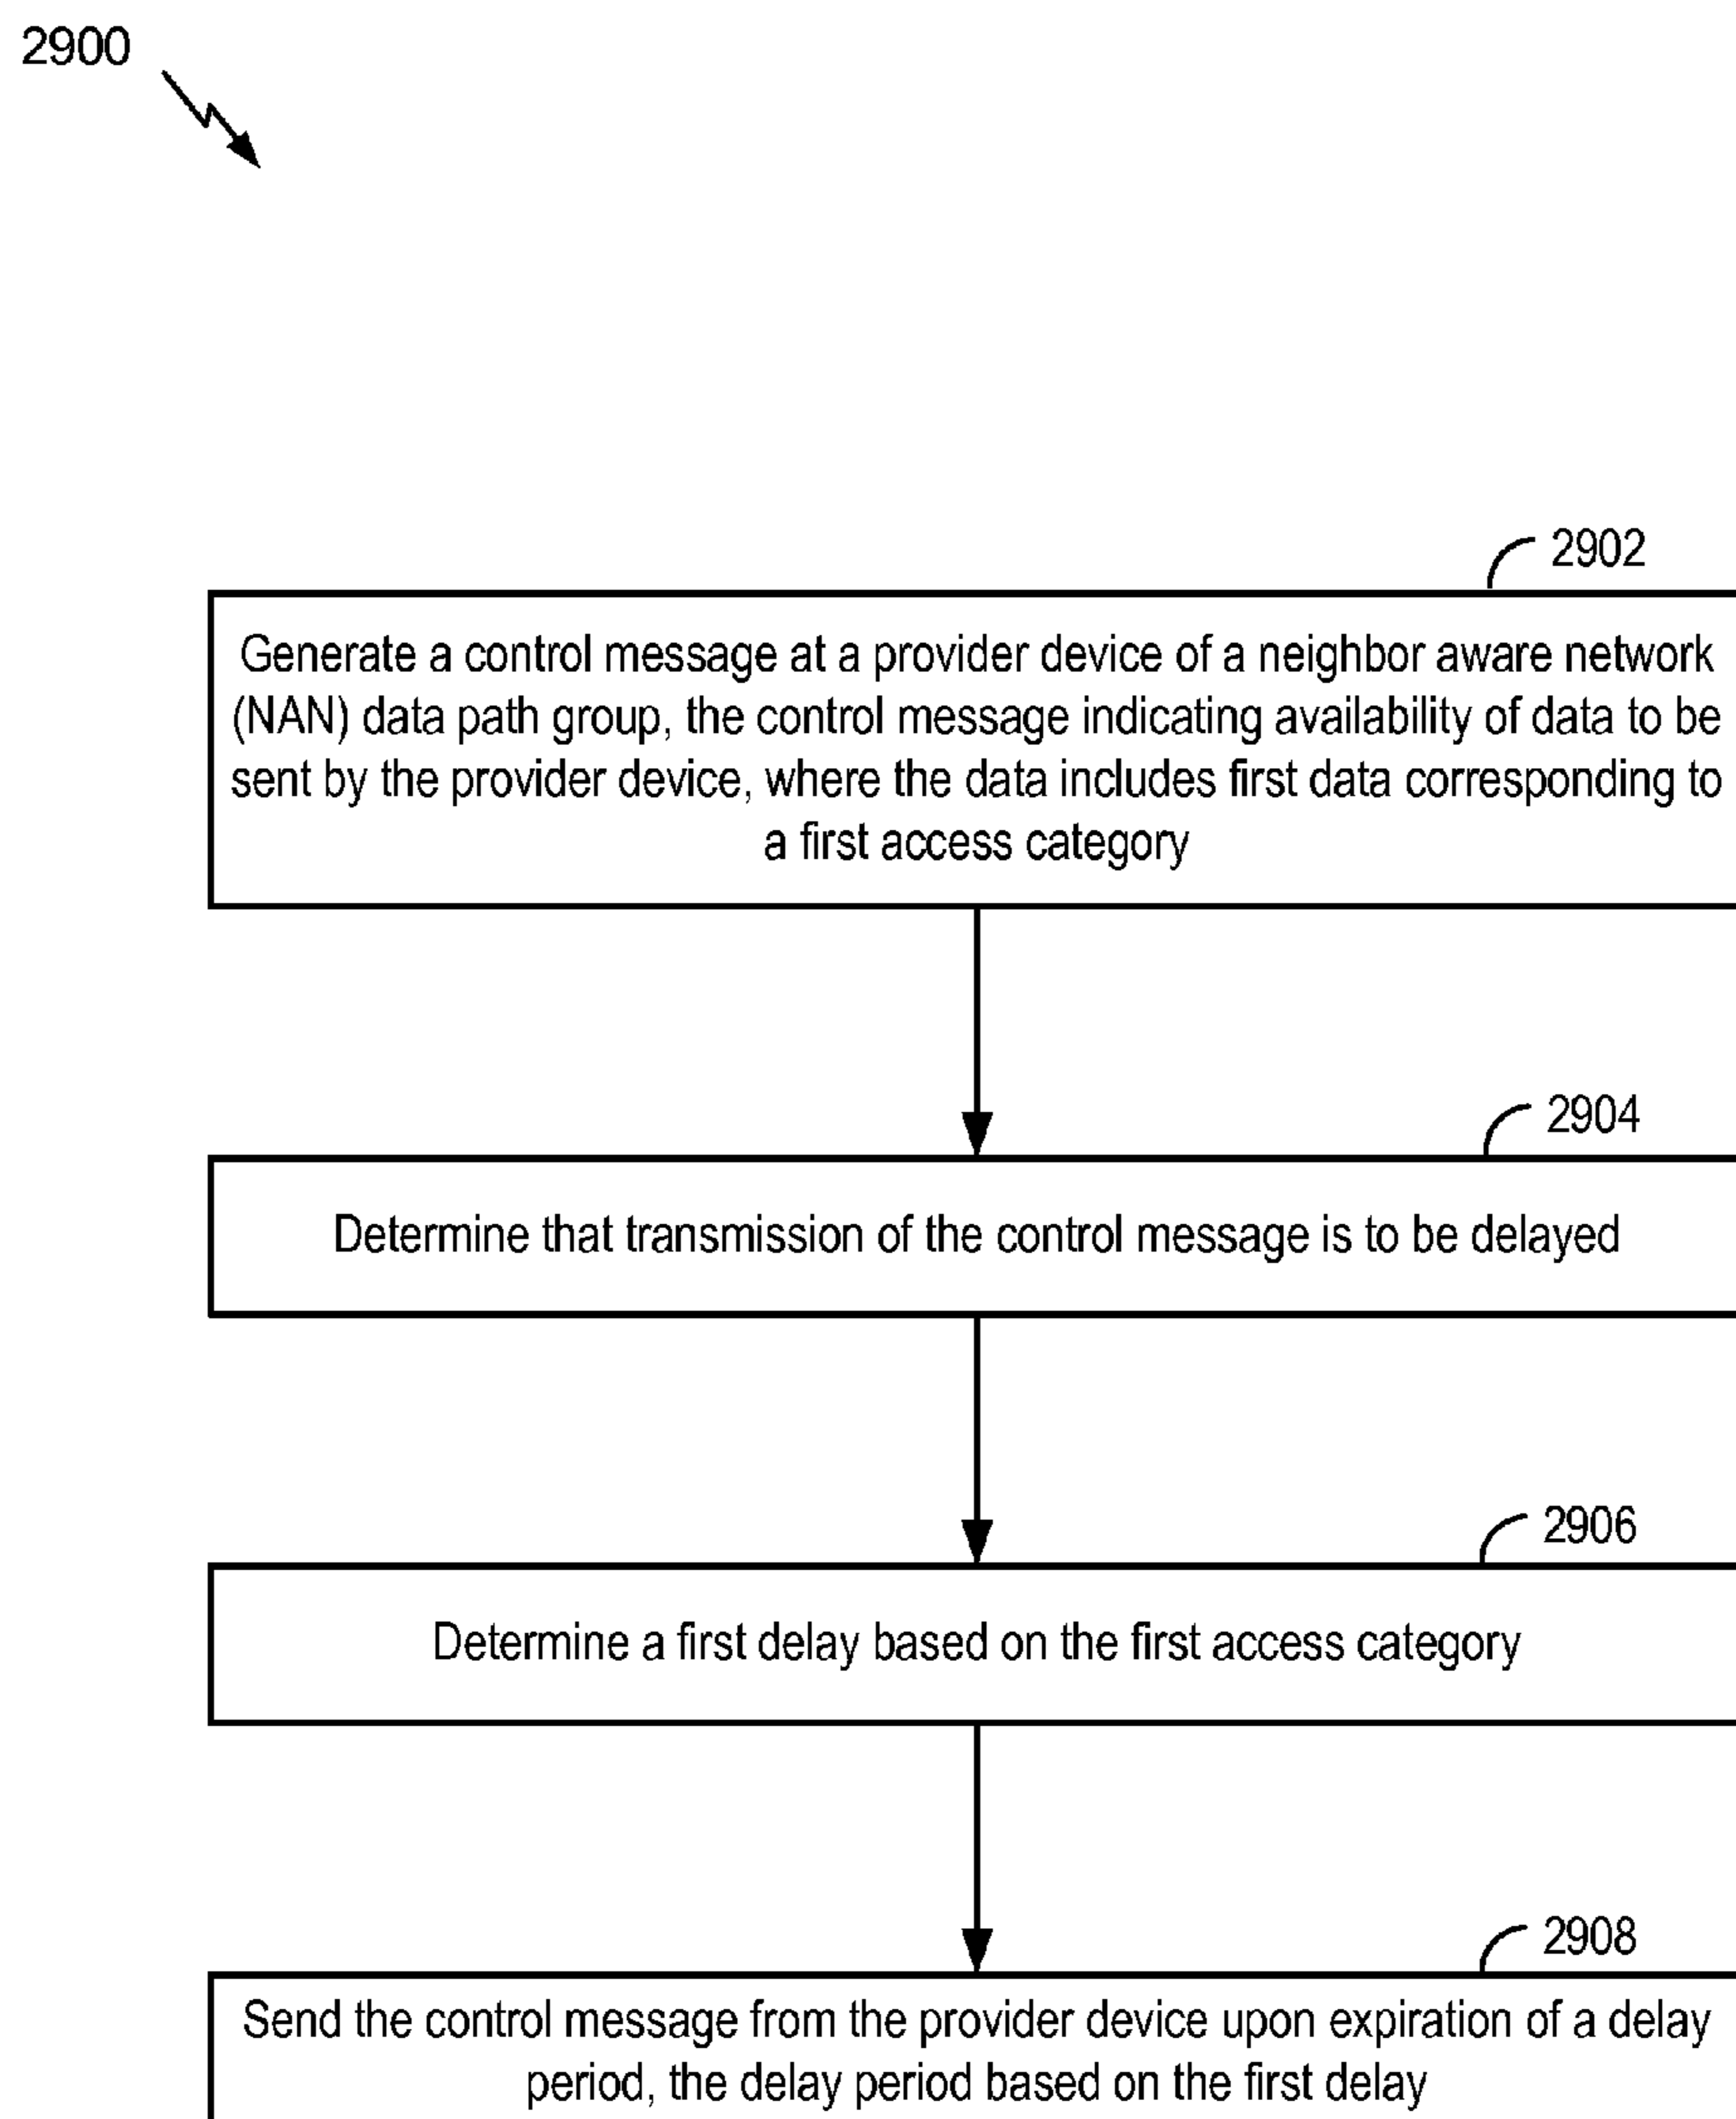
2900

2902

Generate a control message at a provider device of a neighbor aware network (NAN) data path group, the control message indicating availability of data to be sent by the provider device, where the data includes first data corresponding to a first access category

2904

Determine that transmission of the control message is to be delayed

2906

Determine a first delay based on the first access category

2908

Send the control message from the provider device upon expiration of a delay period, the delay period based on the first delay